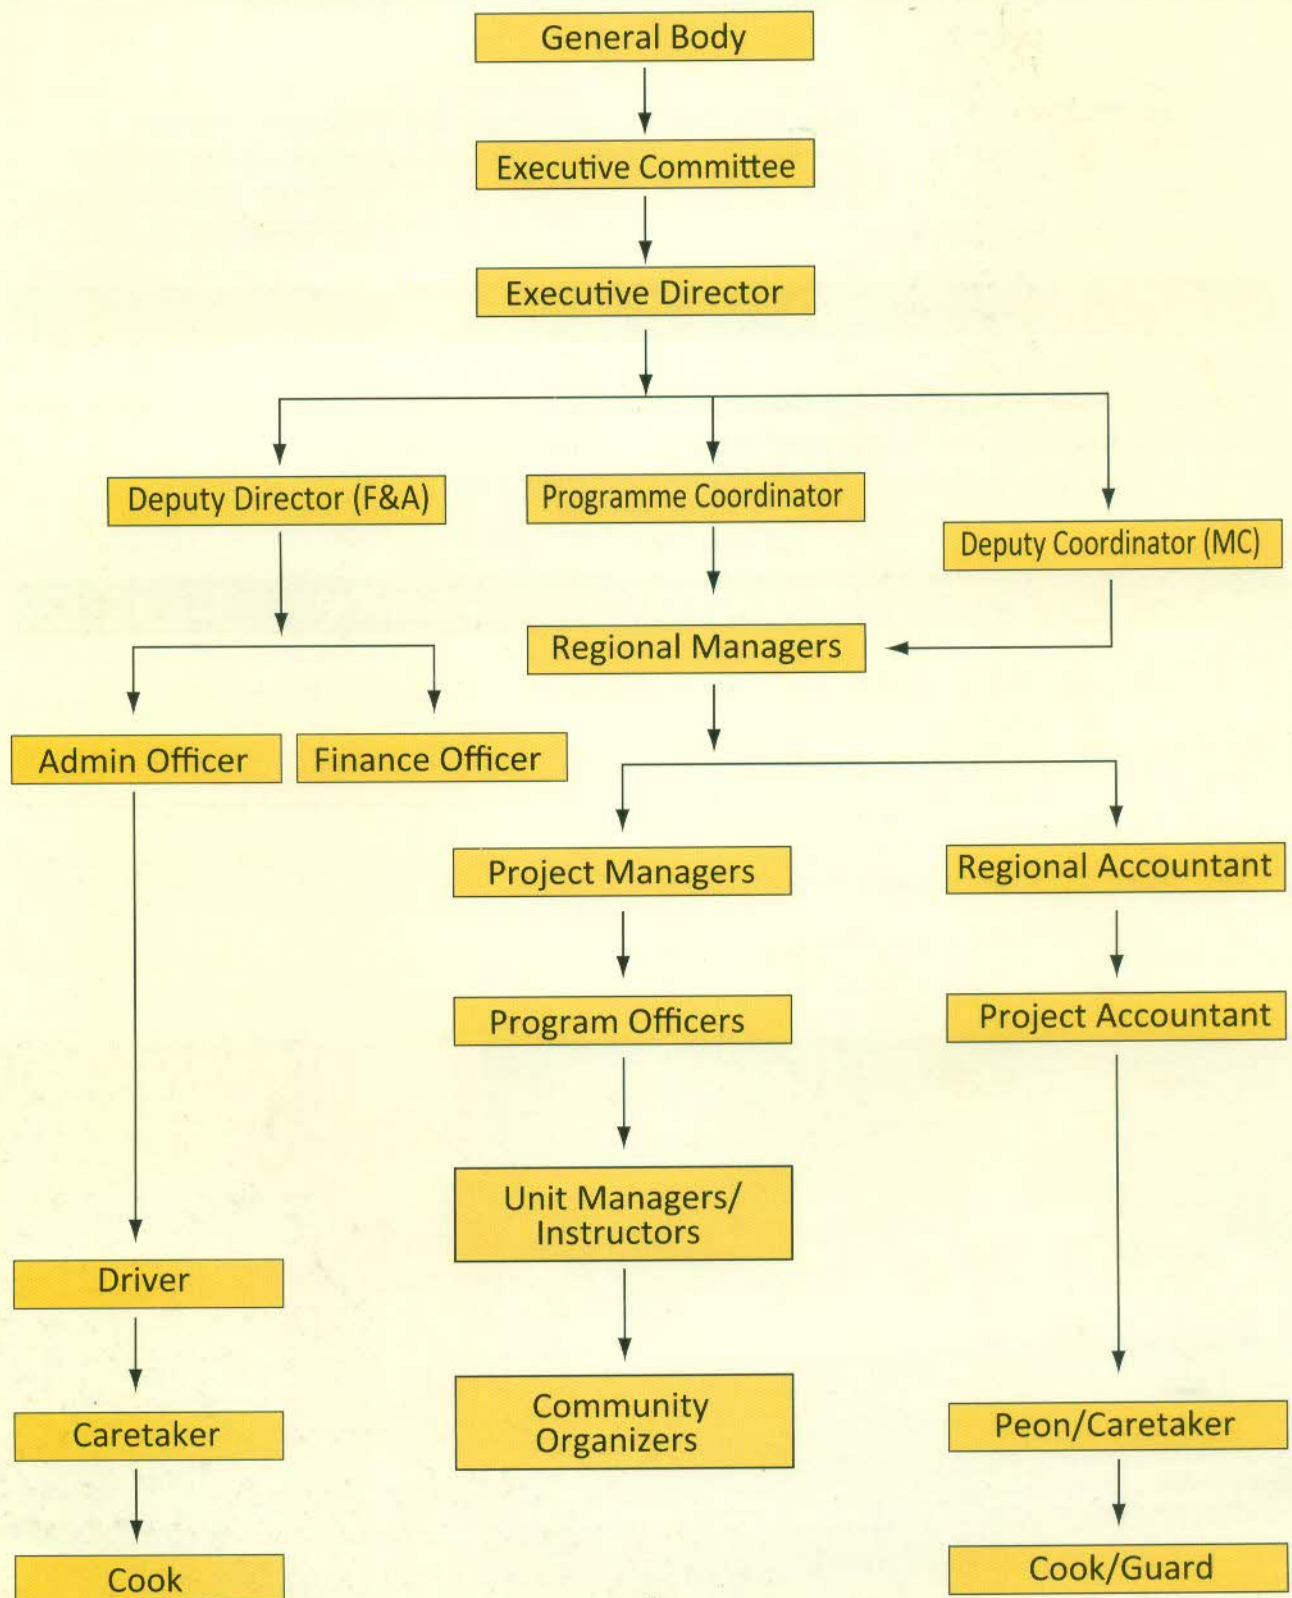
General Body

Executive Committee

Executive Director

Deputy Director (F&A)

Programme Coordinator

Deputy Coordinator (MC)

Regional Managers

Admin Officer

Finance Officer

Project Managers

Regional Accountant

Program Officers

Project Accountant

Unit Managers/ Instructors

Driver

Caretaker

Cook

Community Organizers

Peon/Caretaker

Cook/Guard